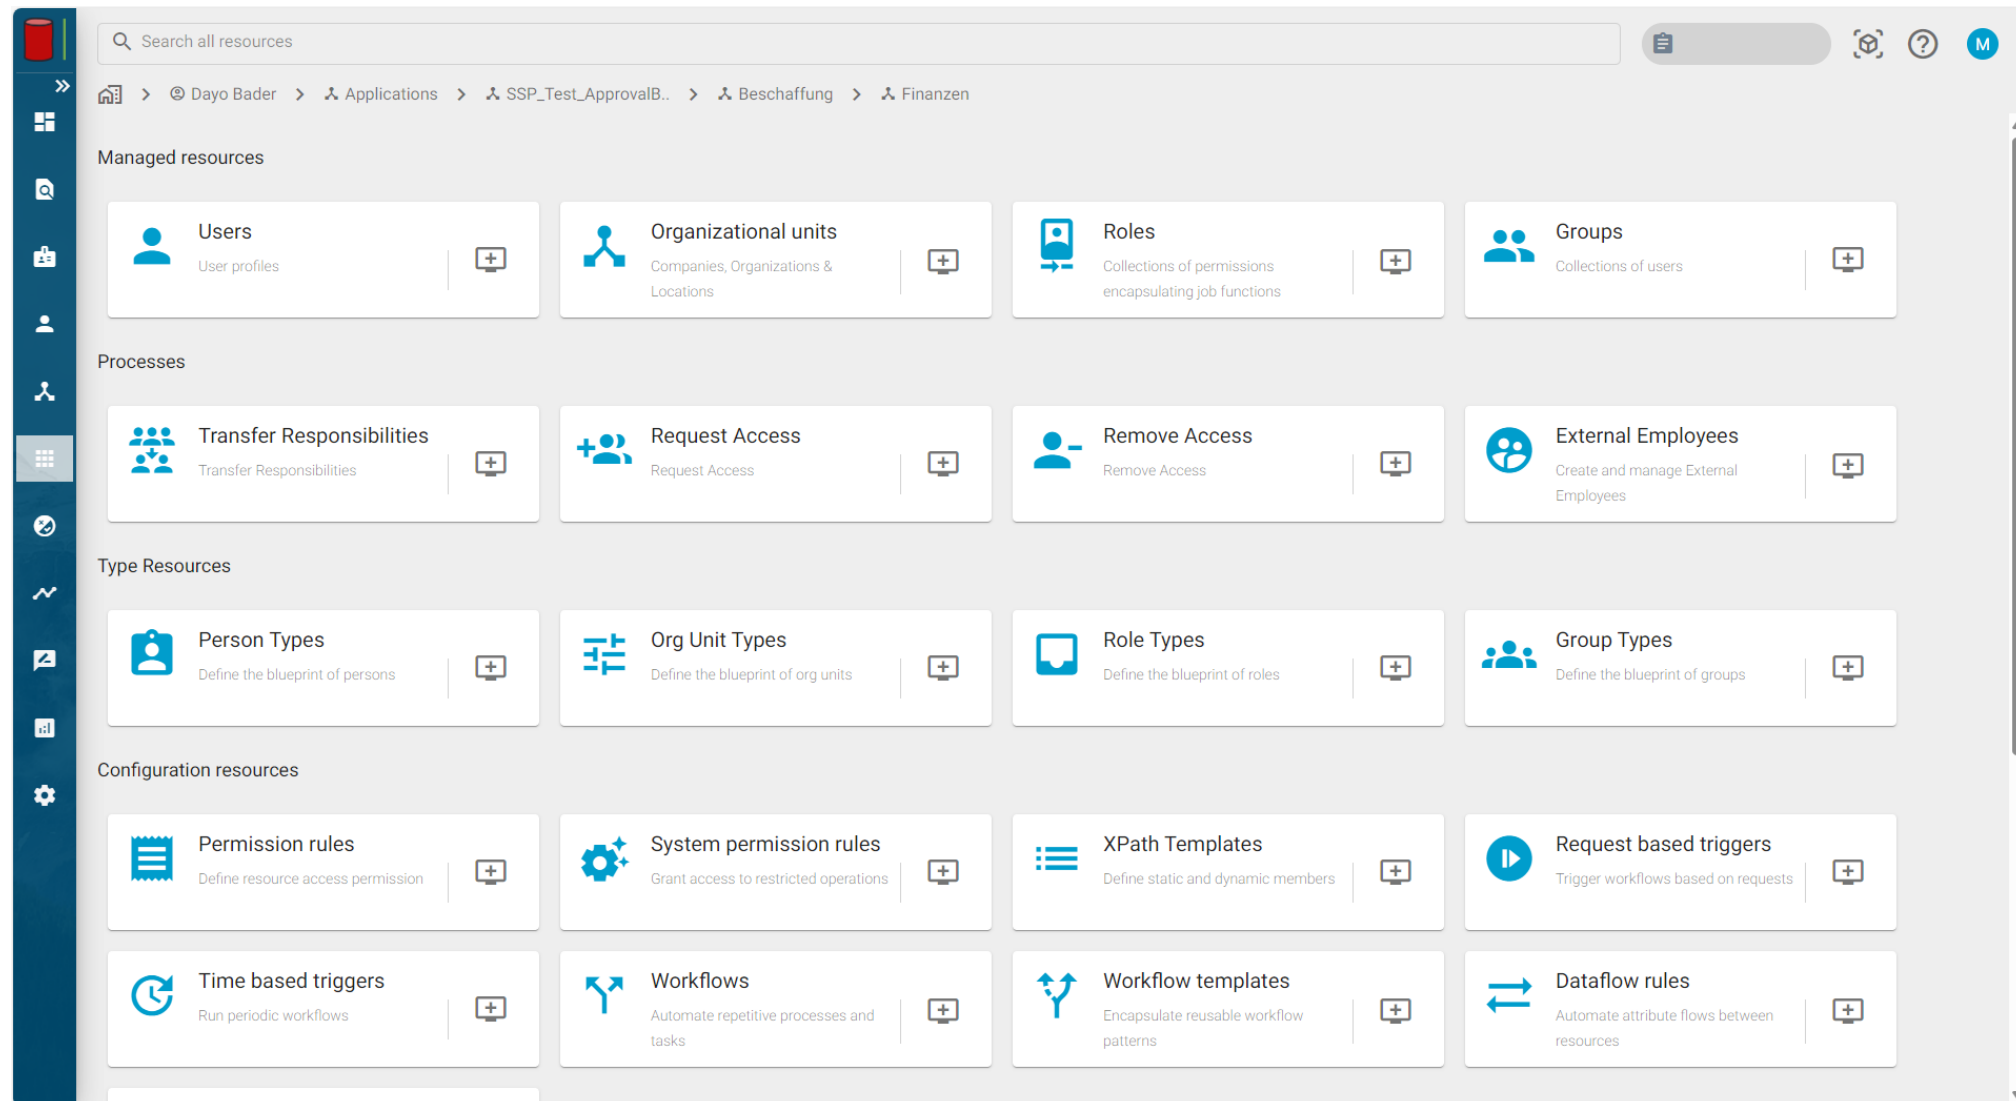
Search all resources

M

Dayo Bader > Applications > SSP_Test_ApprovalB.. > Beschaffung > Finanzen

Managed resources

Users
User profiles

Organizational units
Companies, Organizations & Locations

Roles
Collections of permissions encapsulating job functions

Groups
Collections of users

Processes

Transfer Responsibilities
Transfer Responsibilities

Request Access
Request Access

Remove Access
Remove Access

External Employees
Create and manage External Employees

Type Resources

Person Types
Define the blueprint of persons

Org Unit Types
Define the blueprint of org units

Role Types
Define the blueprint of roles

Group Types
Define the blueprint of groups

Configuration resources

Permission rules
Define resource access permission

System permission rules
Grant access to restricted operations

XPath Templates
Define static and dynamic members

Request based triggers
Trigger workflows based on requests

Time based triggers
Run periodic workflows

Workflows
Automate repetitive processes and tasks

Workflow templates
Encapsulate reusable workflow patterns

Dataflow rules
Automate attribute flows between resources